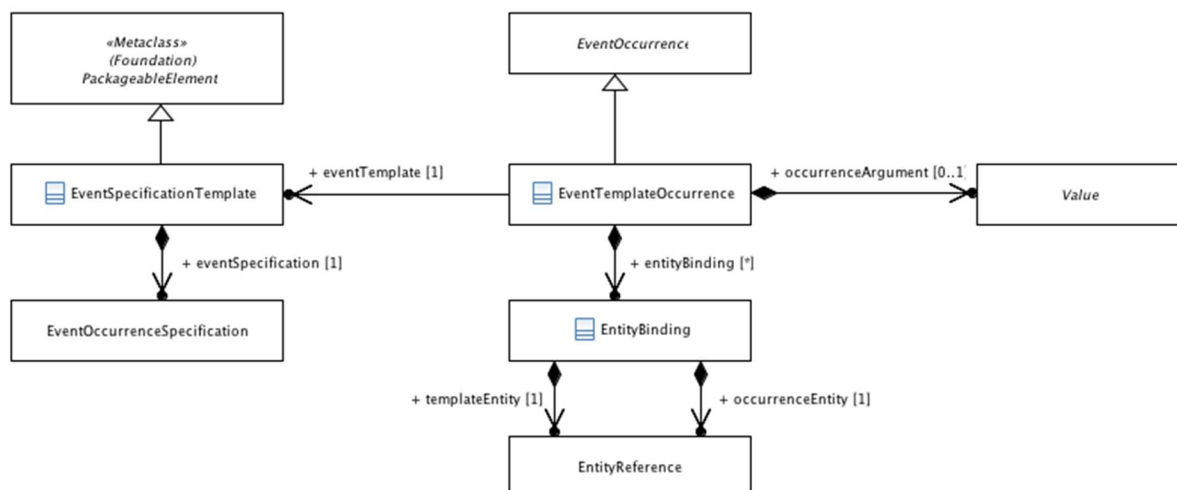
«Metaclass»
(Foundation)
PackageableElement

EventOccurrence

EventSpecificationTemplate

+ eventTemplate [1]

EventTemplateOccurrence

+ occurrenceArgument [0..1]

Value

+ eventSpecification [1]

+ entityBinding [*]

EventOccurrenceSpecification

EntityBinding

+ templateEntity [1]

+ occurrenceEntity [1]

EntityReference